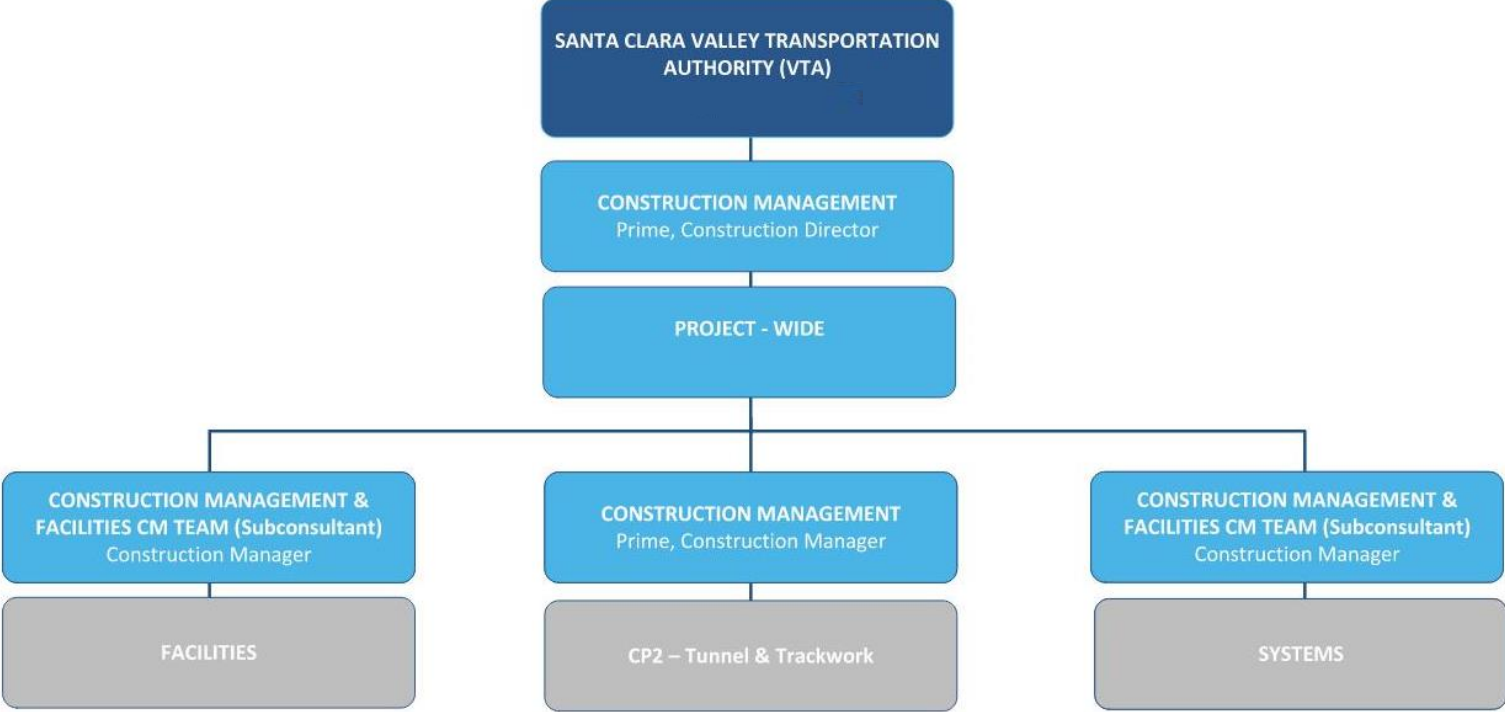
SANTA CLARA VALLEY TRANSPORTATION AUTHORITY (VTA)

CONSTRUCTION MANAGEMENT
Prime, Construction Director

PROJECT - WIDE

CONSTRUCTION MANAGEMENT & FACILITIES CM TEAM (Subconsultant)
Construction Manager

FACILITIES

CONSTRUCTION MANAGEMENT
Prime, Construction Manager

CP2 – Tunnel & Trackwork

CONSTRUCTION MANAGEMENT & FACILITIES CM TEAM (Subconsultant)
Construction Manager

SYSTEMS